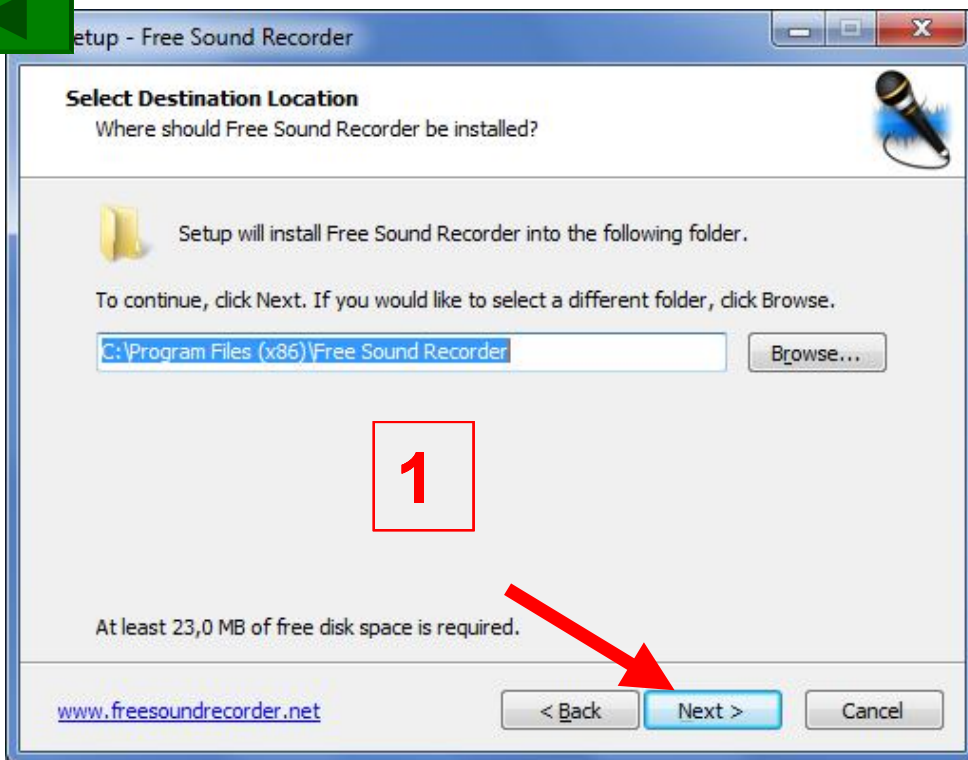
etup - Free Sound Recorder

Select Destination Location
Where should Free Sound Recorder be installed?

Setup will install Free Sound Recorder into the following folder.

To continue, click Next. If you would like to select a different folder, click Browse.

C:\Program Files (x86)\Free Sound Recorder

Browse...

1

At least 23,0 MB of free disk space is required.

www.freesoundrecorder.net

< Back

Next >

Cancel